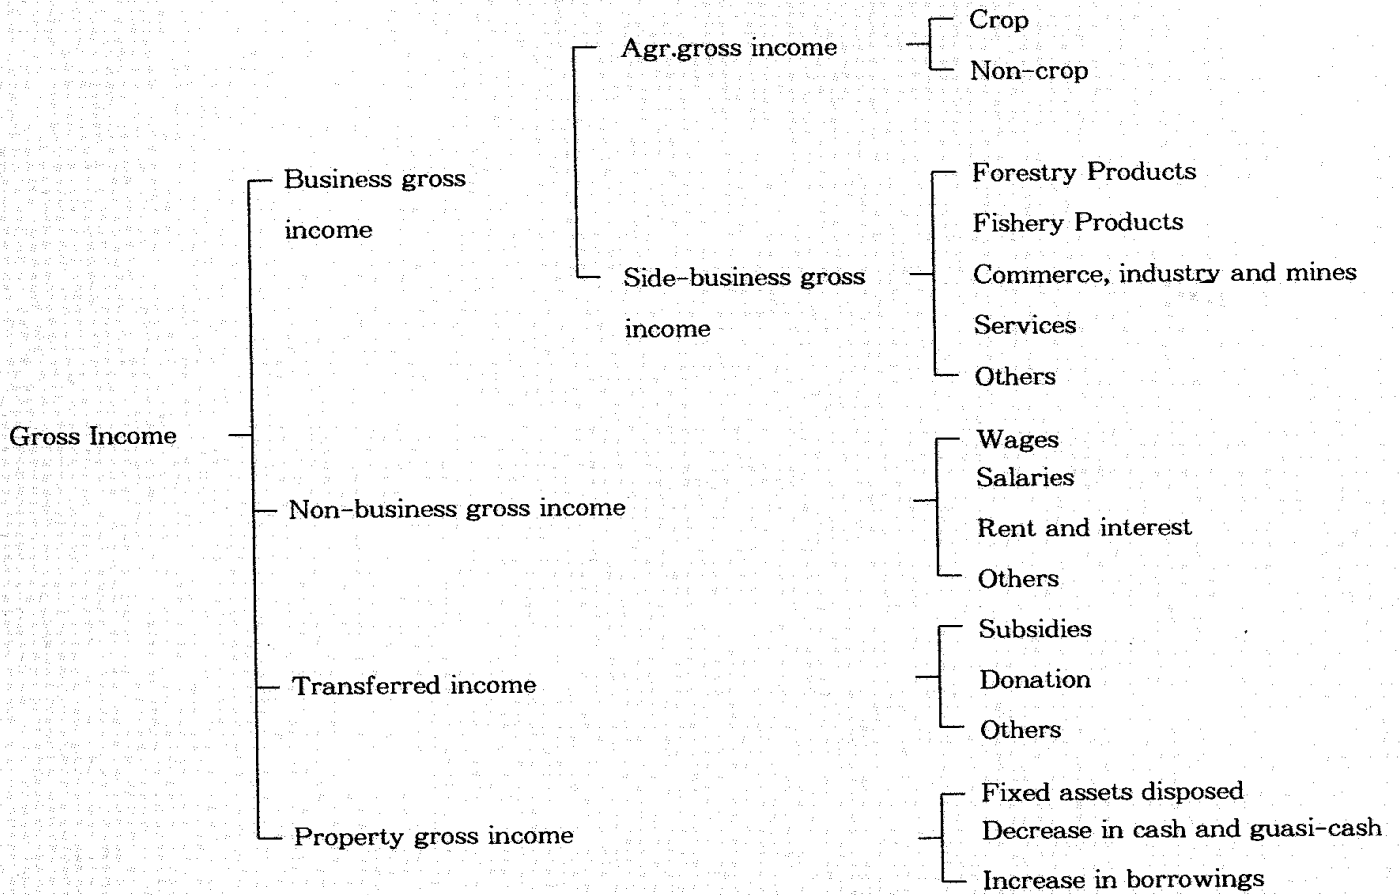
Gross Income

Business gross income

Agr.gross income

Crop

Non-crop

Side-business gross income

Forestry Products

Fishery Products

Commerce, industry and mines

Services

Others

Non-business gross income

Wages

Salaries

Rent and interest

Others

Transferred income

Subsidies

Donation

Others

Property gross income

Fixed assets disposed

Decrease in cash and guasi-cash

Increase in borrowings